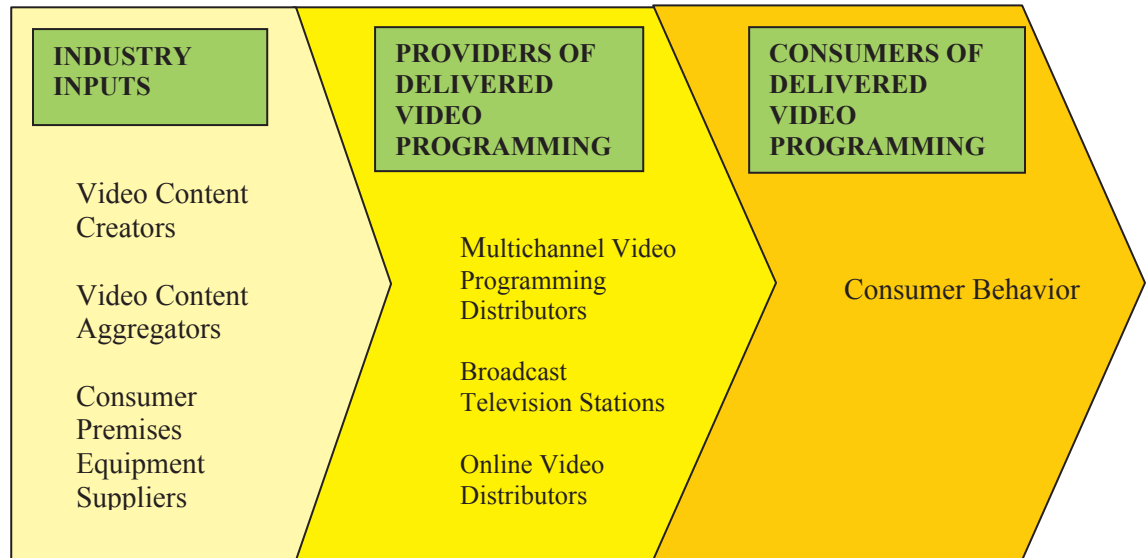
INDUSTRY INPUTS

Video Content Creators

Video Content Aggregators

Consumer Premises Equipment Suppliers

PROVIDERS OF DELIVERED VIDEO PROGRAMMING

Multichannel Video Programming Distributors

Broadcast Television Stations

Online Video Distributors

CONSUMERS OF DELIVERED VIDEO PROGRAMMING

Consumer Behavior